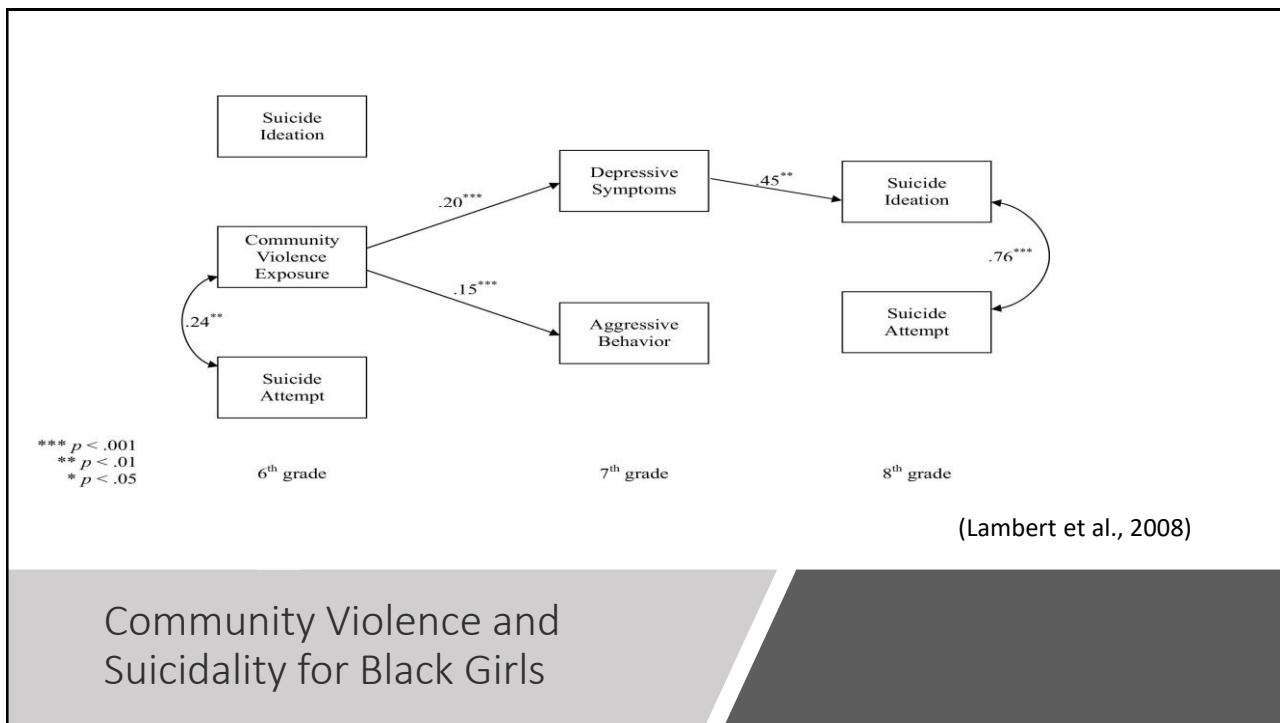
Suicide Ideation

Community Violence Exposure

$.24^{**}$

Suicide Attempt

$.20^{***}$

$.15^{***}$

Depressive Symptoms

Aggressive Behavior

$.45^{**}$

Suicide Ideation

$.76^{***}$

Suicide Attempt

*** $p < .001$
** $p < .01$
* $p < .05$

$6^{th}$ grade

$7^{th}$ grade

$8^{th}$ grade

(Lambert et al., 2008)

Community Violence and Suicidality for Black Girls